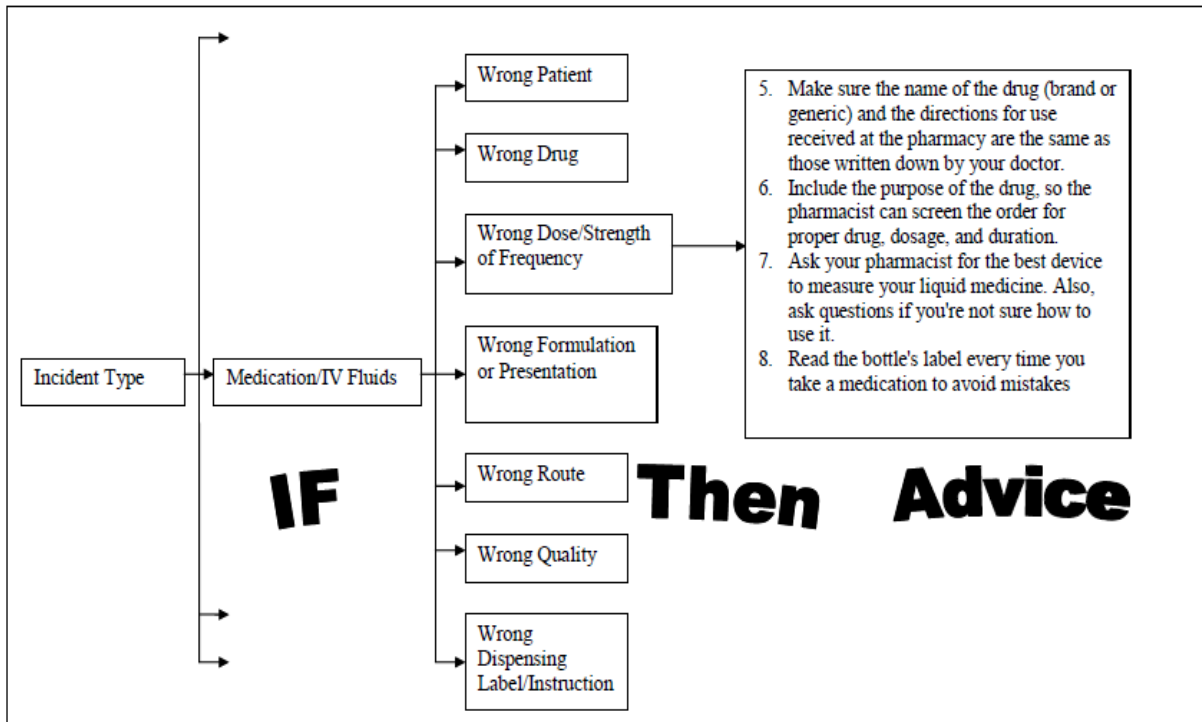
Incident Type

Medication/IV Fluids

Wrong Patient

Wrong Drug

Wrong Dose/Strength of Frequency

Wrong Formulation or Presentation

Wrong Route

Wrong Quality

Wrong Dispensing Label/Instruction

5. Make sure the name of the drug (brand or generic) and the directions for use received at the pharmacy are the same as those written down by your doctor.
6. Include the purpose of the drug, so the pharmacist can screen the order for proper drug, dosage, and duration.
7. Ask your pharmacist for the best device to measure your liquid medicine. Also, ask questions if you're not sure how to use it.
8. Read the bottle's label every time you take a medication to avoid mistakes

IF

Then

Advice